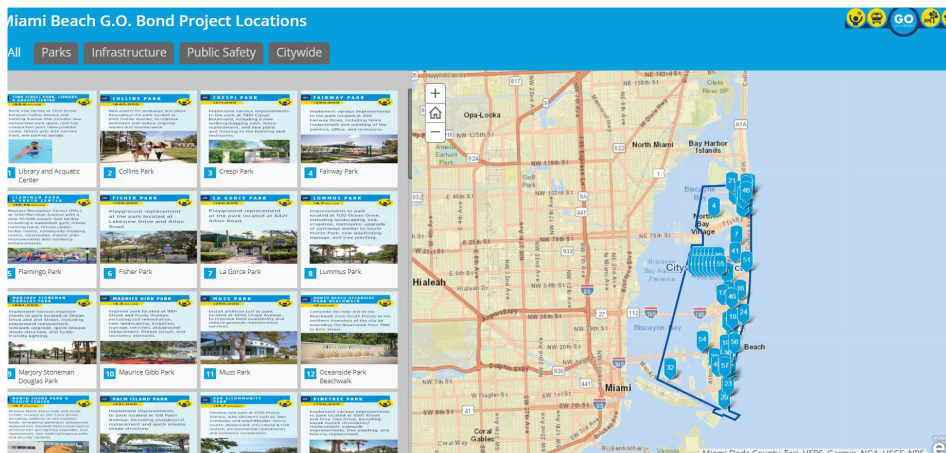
Miami Beach G.O. Bond Project Locations

GO

All Parks Infrastructure Public Safety Citywide

1 Library and Aquatic Center

2 Collins Park

3 Crespi Park

4 Fairway Park

5 Flamingo Park

6 Fisher Park

7 La Gorce Park

8 Lummus Park

9 Marjory Stoneman Douglas Park

10 Maurice Gibb Park

11 Muss Park

12 Oceanside Park Beachwalk

+
−

Opa-locka
North Miami
Bay Harbor Islands
Hialeah
Miami
Coral Gables
Biscayne Bay
North Bay Village
Miami Beach

Miami-Dade County, Esri, HERE, Garmin, NGA, USGS, NPS